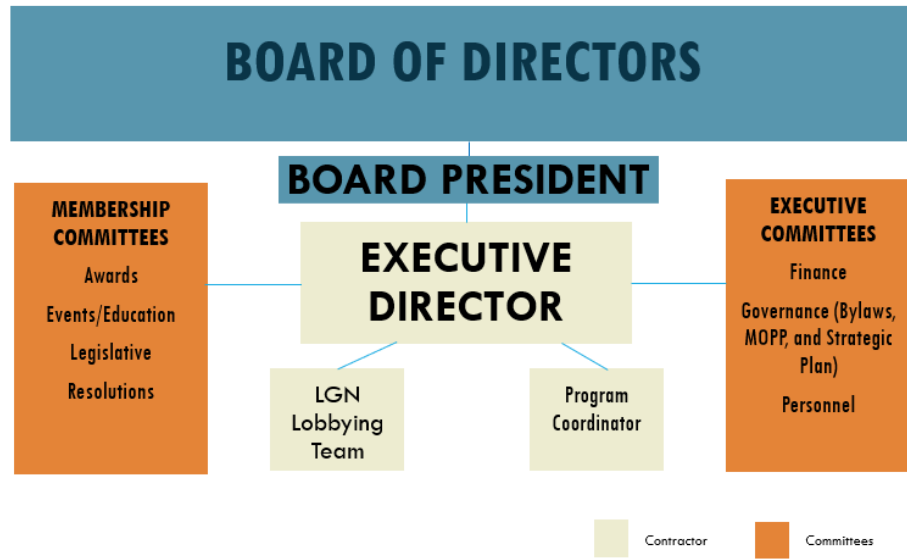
BOARD OF DIRECTORS

BOARD PRESIDENT

MEMBERSHIP COMMITTEES
Awards
Events/Education
Legislative
Resolutions

EXECUTIVE DIRECTOR

EXECUTIVE COMMITTEES
Finance
Governance (Bylaws, MOPP, and Strategic Plan)
Personnel

LGN Lobbying Team

Program Coordinator

Contractor
Committees